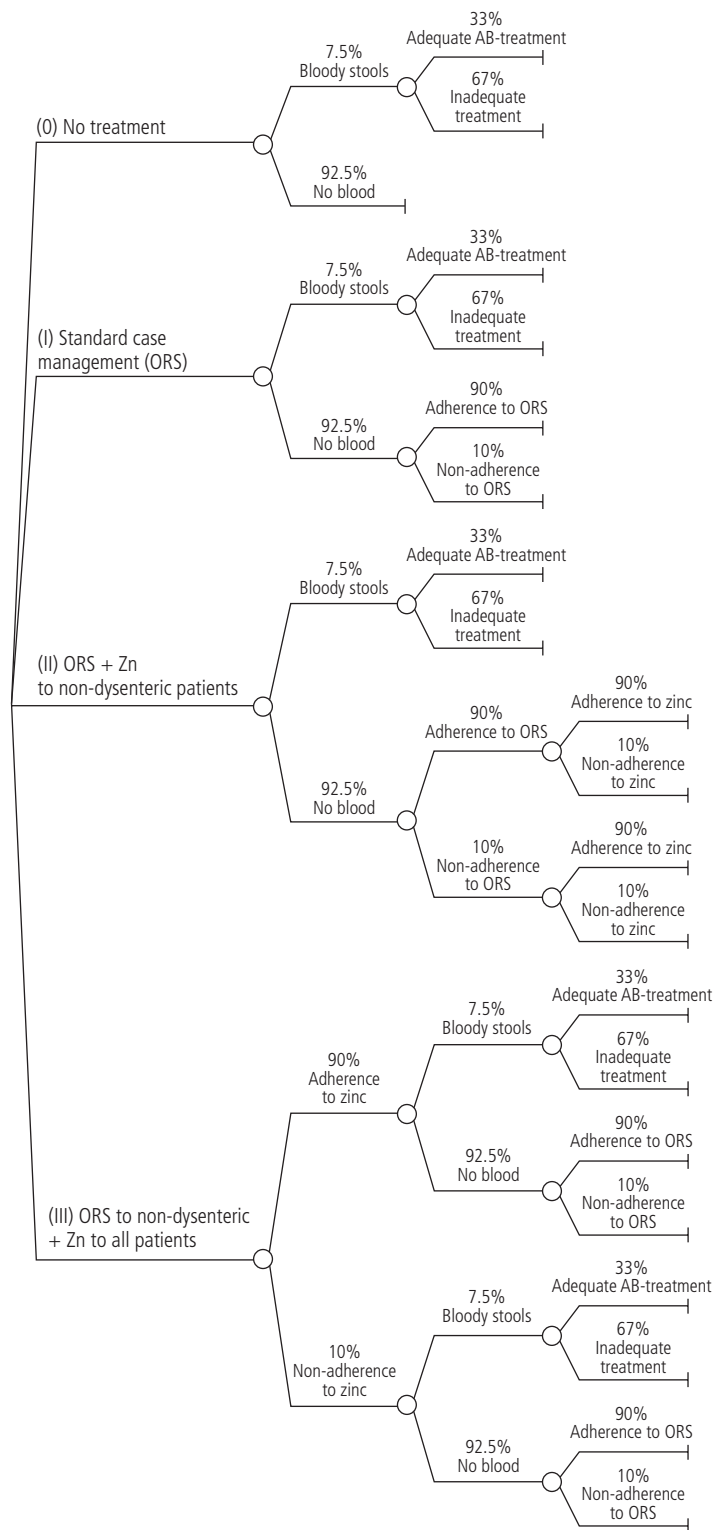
(0) No treatment

7.5%
Bloody stools

33%
Adequate AB-treatment

67%
Inadequate treatment

92.5%
No blood

(I) Standard case management (ORS)

7.5%
Bloody stools

33%
Adequate AB-treatment

67%
Inadequate treatment

92.5%
No blood

90%
Adherence to ORS

10%
Non-adherence to ORS

(II) ORS + Zn to non-dysenteric patients

7.5%
Bloody stools

33%
Adequate AB-treatment

67%
Inadequate treatment

92.5%
No blood

90%
Adherence to ORS

90%
Adherence to zinc

10%
Non-adherence to zinc

10%
Non-adherence to ORS

90%
Adherence to zinc

10%
Non-adherence to zinc

(III) ORS to non-dysenteric + Zn to all patients

90%
Adherence to zinc

7.5%
Bloody stools

33%
Adequate AB-treatment

67%
Inadequate treatment

92.5%
No blood

90%
Adherence to ORS

10%
Non-adherence to ORS

10%
Non-adherence to zinc

7.5%
Bloody stools

33%
Adequate AB-treatment

67%
Inadequate treatment

92.5%
No blood

90%
Adherence to ORS

10%
Non-adherence to ORS